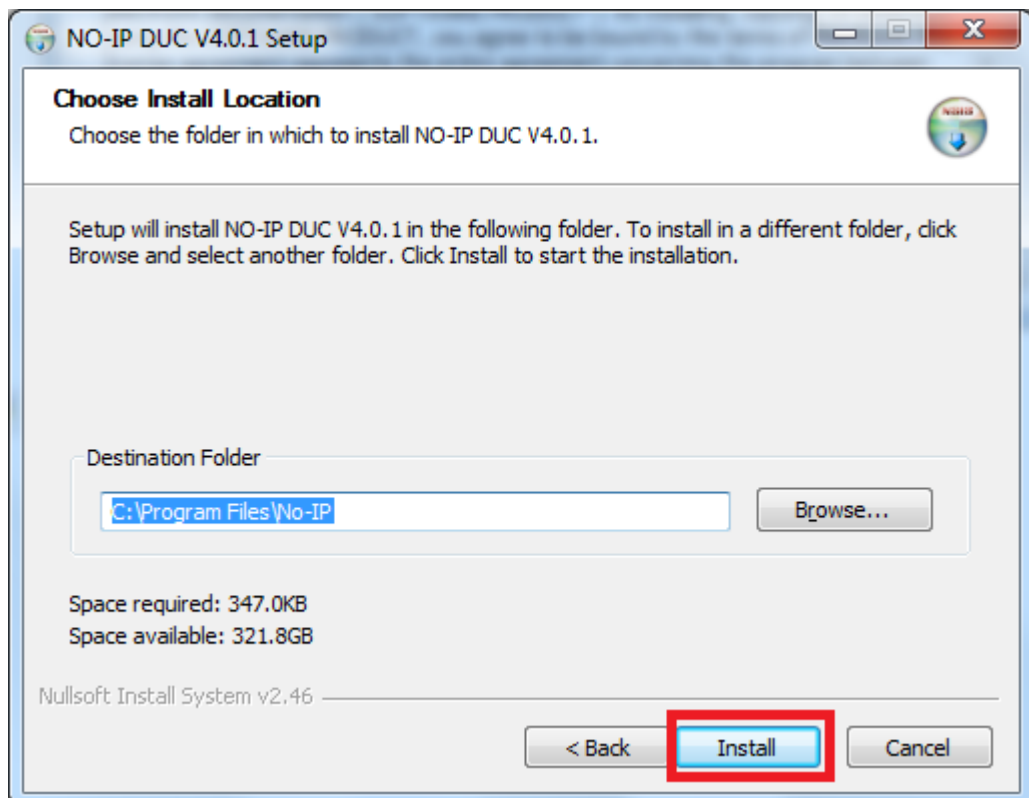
NO-IP DUC V4.0.1 Setup

Choose Install Location
Choose the folder in which to install NO-IP DUC V4.0.1.

Setup will install NO-IP DUC V4.0.1 in the following folder. To install in a different folder, click Browse and select another folder. Click Install to start the installation.

Destination Folder
C:\Program Files\No-IP
Browse...

Space required: 347.0KB
Space available: 321.8GB

Nullsoft Install System v2.46

< Back
Install
Cancel